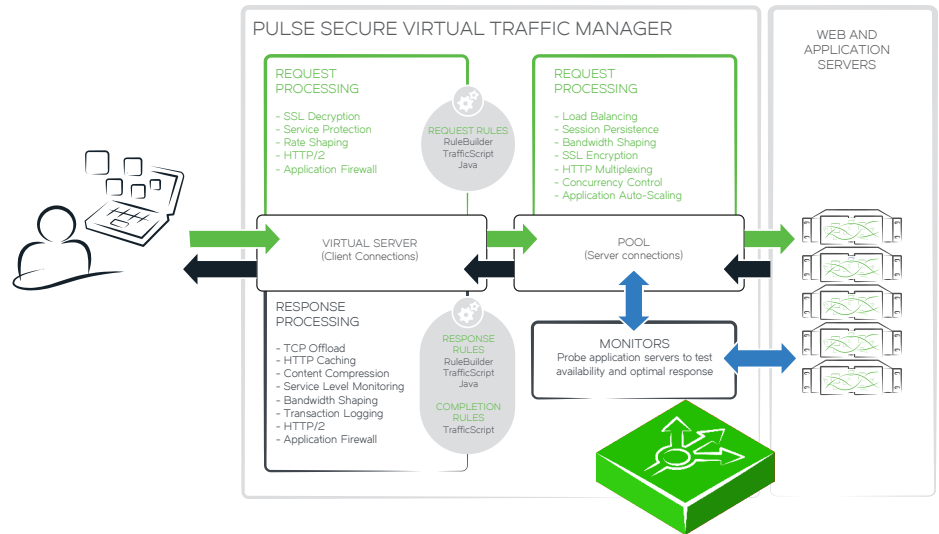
PULSE SECURE VIRTUAL TRAFFIC MANAGER

WEB AND APPLICATION SERVERS

REQUEST PROCESSING

- SSL Decryption
- Service Protection
- Rate Shaping
- HTTP/2
- Application Firewall

REQUEST RULES
RuleBuilder
TrafficScript
Java

REQUEST PROCESSING

- Load Balancing
- Session Persistence
- Bandwidth Shaping
- SSL Encryption
- HTTP Multiplexing
- Concurrency Control
- Application Auto-Scaling

VIRTUAL SERVER
(Client Connections)

POOL
(Server connections)

RESPONSE PROCESSING

- TCP Offload
- HTTP Caching
- Content Compression
- Service Level Monitoring
- Bandwidth Shaping
- Transaction Logging
- HTTP/2
- Application Firewall

RESPONSE RULES
RuleBuilder
TrafficScript
Java

COMPLETION RULES
TrafficScript

MONITORS
Probe application servers to test availability and optimal response